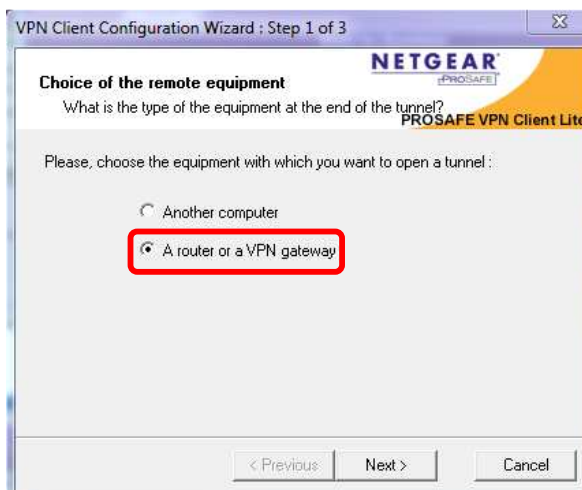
VPN Client Configuration Wizard ; Step 1 of 3

NETGEAR
PROSAFE

Choice of the remote equipment

What is the type of the equipment at the end of the tunnel?

PROSAFE VPN Client Lite

Please, choose the equipment with which you want to open a tunnel :

Another computer

A router or a VPN gateway

< Previous

Next >

Cancel